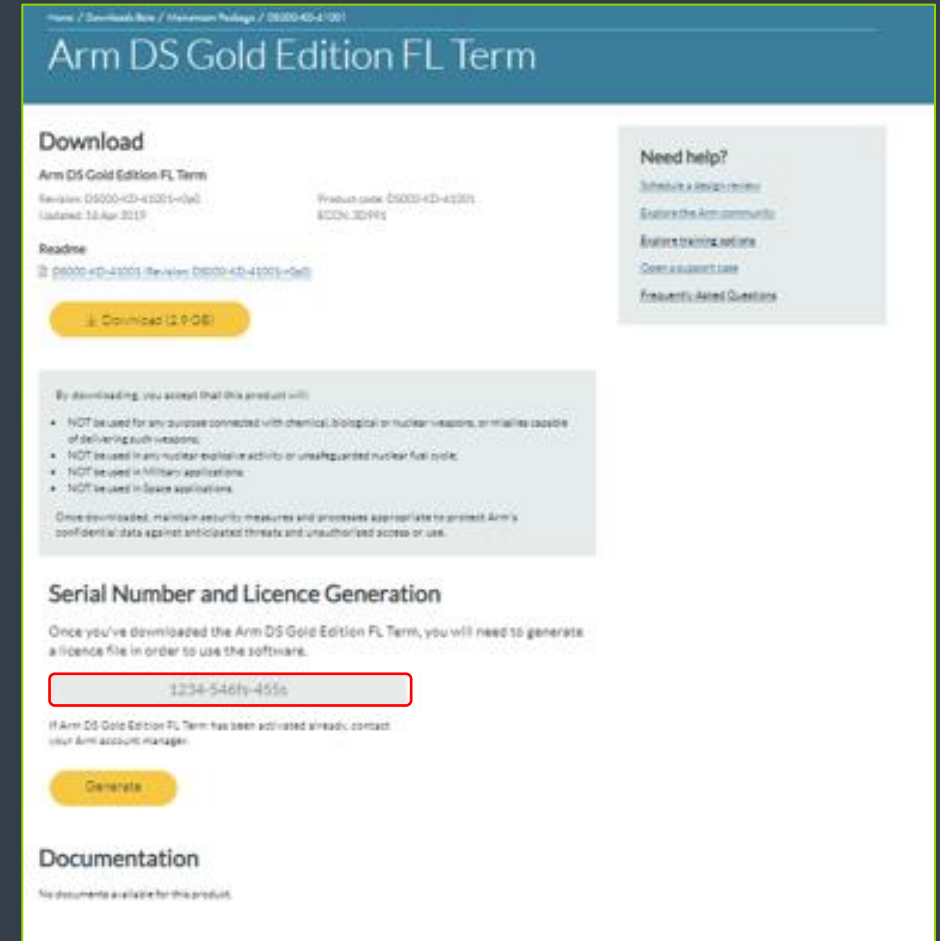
Home / Downloads Beta / Momentum Package / DS000-KD-41001

Arm DS Gold Edition FL Term

Download

Arm DS Gold Edition FL Term

Revision: DS000-KD-41001-r0p0
Updated: 16 Apr 2019

Product code: DS000-KD-41001
ECCN: 3D991

Readme

DS000-KD-41001 (Revision: DS000-KD-41001-r0p0)

Download (2.9 GB)

By downloading, you accept that this product will:

- NOT be used for any purpose connected with chemical, biological or nuclear weapons, or missiles capable of delivering such weapons;
- NOT be used in any nuclear explosive activity or unsafeguarded nuclear fuel cycle;
- NOT be used in Military applications;
- NOT be used in Space applications.

Once downloaded, maintain security measures and processes appropriate to protect Arm's confidential data against anticipated threats and unauthorised access or use.

Serial Number and Licence Generation

Once you've downloaded the Arm DS Gold Edition FL Term, you will need to generate a licence file in order to use the software.

1234-546h-455s

If Arm DS Gold Edition FL Term has been activated already, contact your Arm account manager.

Generate

Documentation

No documents available for this product.

Need help?

Schedule a design review

Explore the Arm community

Explore training options

Open a support case

Frequently Asked Questions